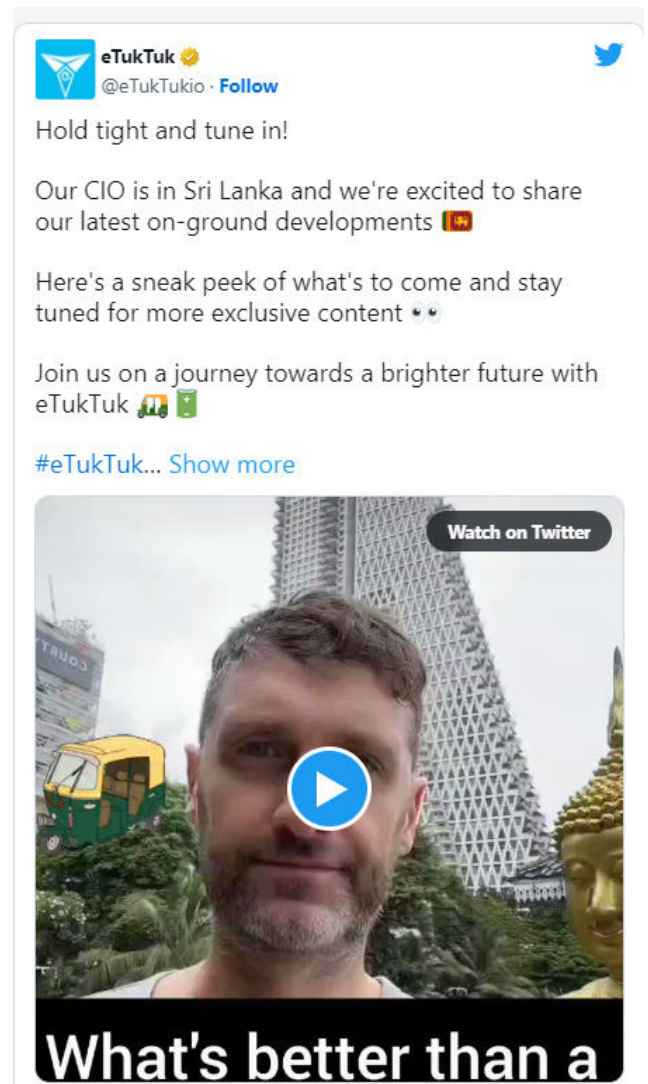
eTukTuk
@eTukTukio · Follow

Hold tight and tune in!

Our CIO is in Sri Lanka and we're excited to share our latest on-ground developments 🇱🇰

Here's a sneak peek of what's to come and stay tuned for more exclusive content 👀

Join us on a journey towards a brighter future with eTukTuk 🛺🔋

#eTukTuk... Show more

Watch on Twitter

COURT

What's better than a